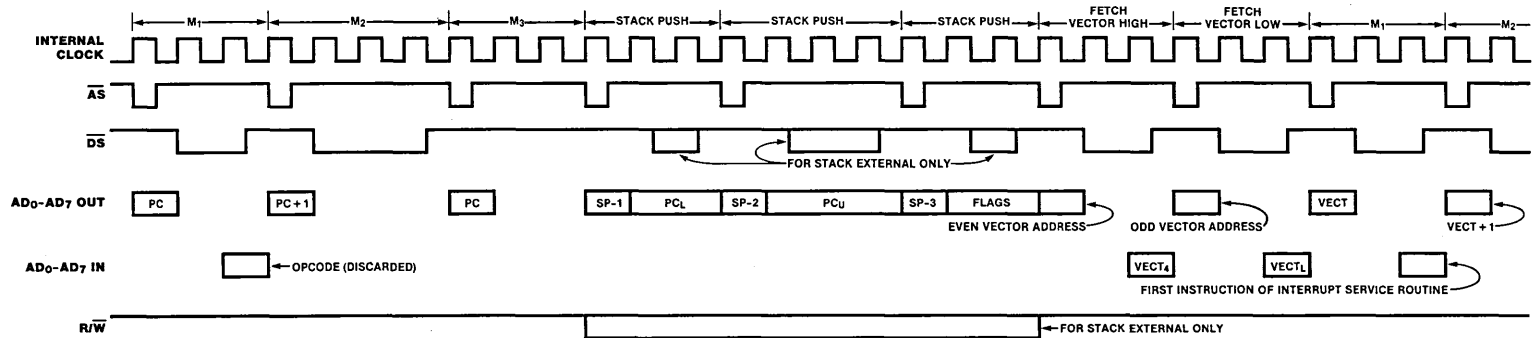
M$_1$ M$_2$ M$_3$ STACK PUSH STACK PUSH STACK PUSH FETCH VECTOR HIGH FETCH VECTOR LOW M$_1$ M$_2$

INTERNAL CLOCK

$\overline{AS}$

$\overline{DS}$

FOR STACK EXTERNAL ONLY

AD$_0$-AD$_7$ OUT

PC PC + 1 PC SP-1 PC$_L$ SP-2 PC$_U$ SP-3 FLAGS VECT

EVEN VECTOR ADDRESS ODD VECTOR ADDRESS VECT + 1

AD$_0$-AD$_7$ IN

OPCODE (DISCARDED)

VECT$_4$ VECT$_L$

FIRST INSTRUCTION OF INTERRUPT SERVICE ROUTINE

R/$\overline{W}$

FOR STACK EXTERNAL ONLY